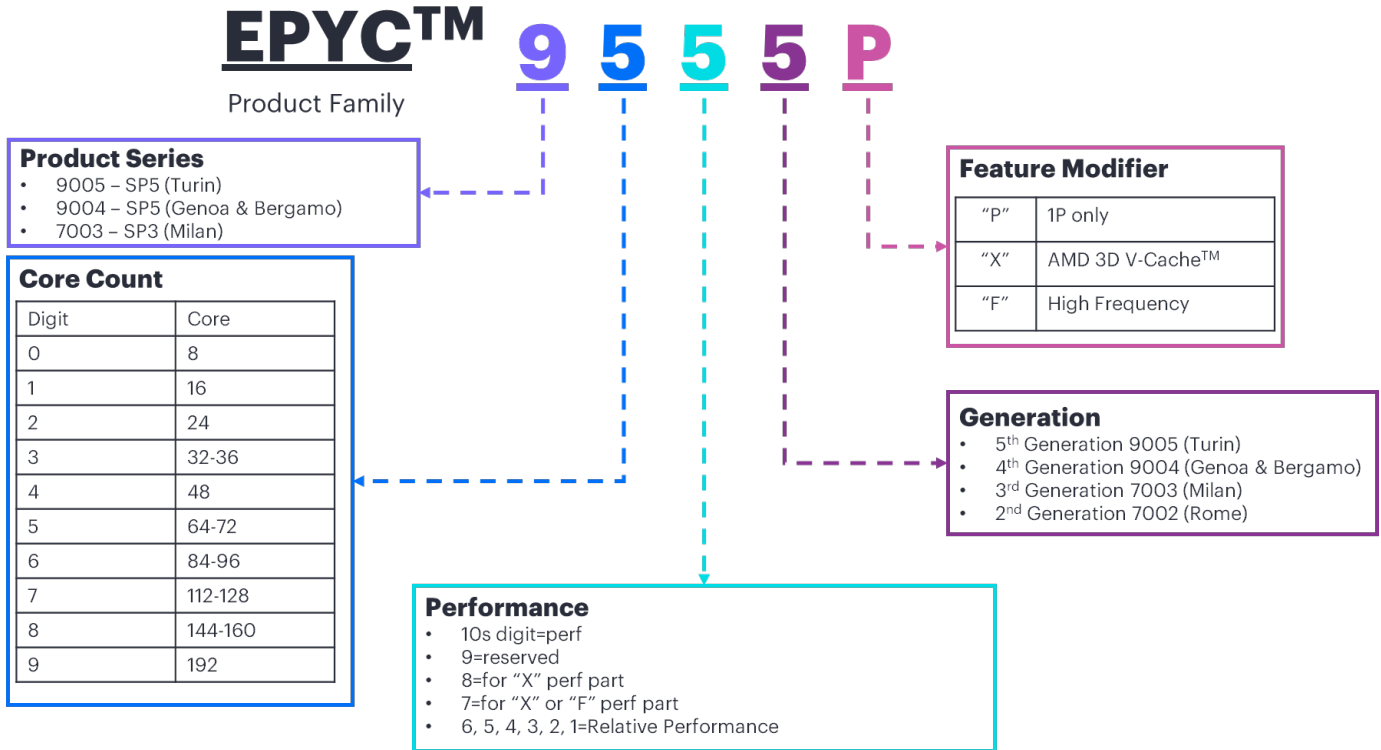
EPYC™ 9 5 5 5 P

Product Family

**Product Series**
- 9005 – SP5 (Turin)
- 9004 – SP5 (Genoa & Bergamo)
- 7003 – SP3 (Milan)

**Core Count**

| Digit | Core |
|---|---|
| 0 | 8 |
| 1 | 16 |
| 2 | 24 |
| 3 | 32-36 |
| 4 | 48 |
| 5 | 64-72 |
| 6 | 84-96 |
| 7 | 112-128 |
| 8 | 144-160 |
| 9 | 192 |

**Feature Modifier**

| "P" | 1P only |
|---|---|
| "X" | AMD 3D V-Cache™ |
| "F" | High Frequency |

**Generation**
- 5th Generation 9005 (Turin)
- 4th Generation 9004 (Genoa & Bergamo)
- 3rd Generation 7003 (Milan)
- 2nd Generation 7002 (Rome)

**Performance**
- 10s digit=perf
- 9=reserved
- 8=for "X" perf part
- 7=for "X" or "F" perf part
- 6, 5, 4, 3, 2, 1=Relative Performance